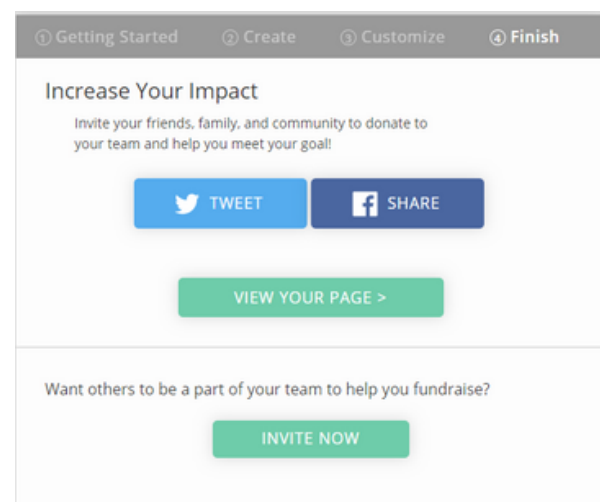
① Getting Started ② Create ③ Customize ④ Finish

Increase Your Impact

Invite your friends, family, and community to donate to your team and help you meet your goal!

TWEET

SHARE

VIEW YOUR PAGE >

Want others to be a part of your team to help you fundraise?

INVITE NOW